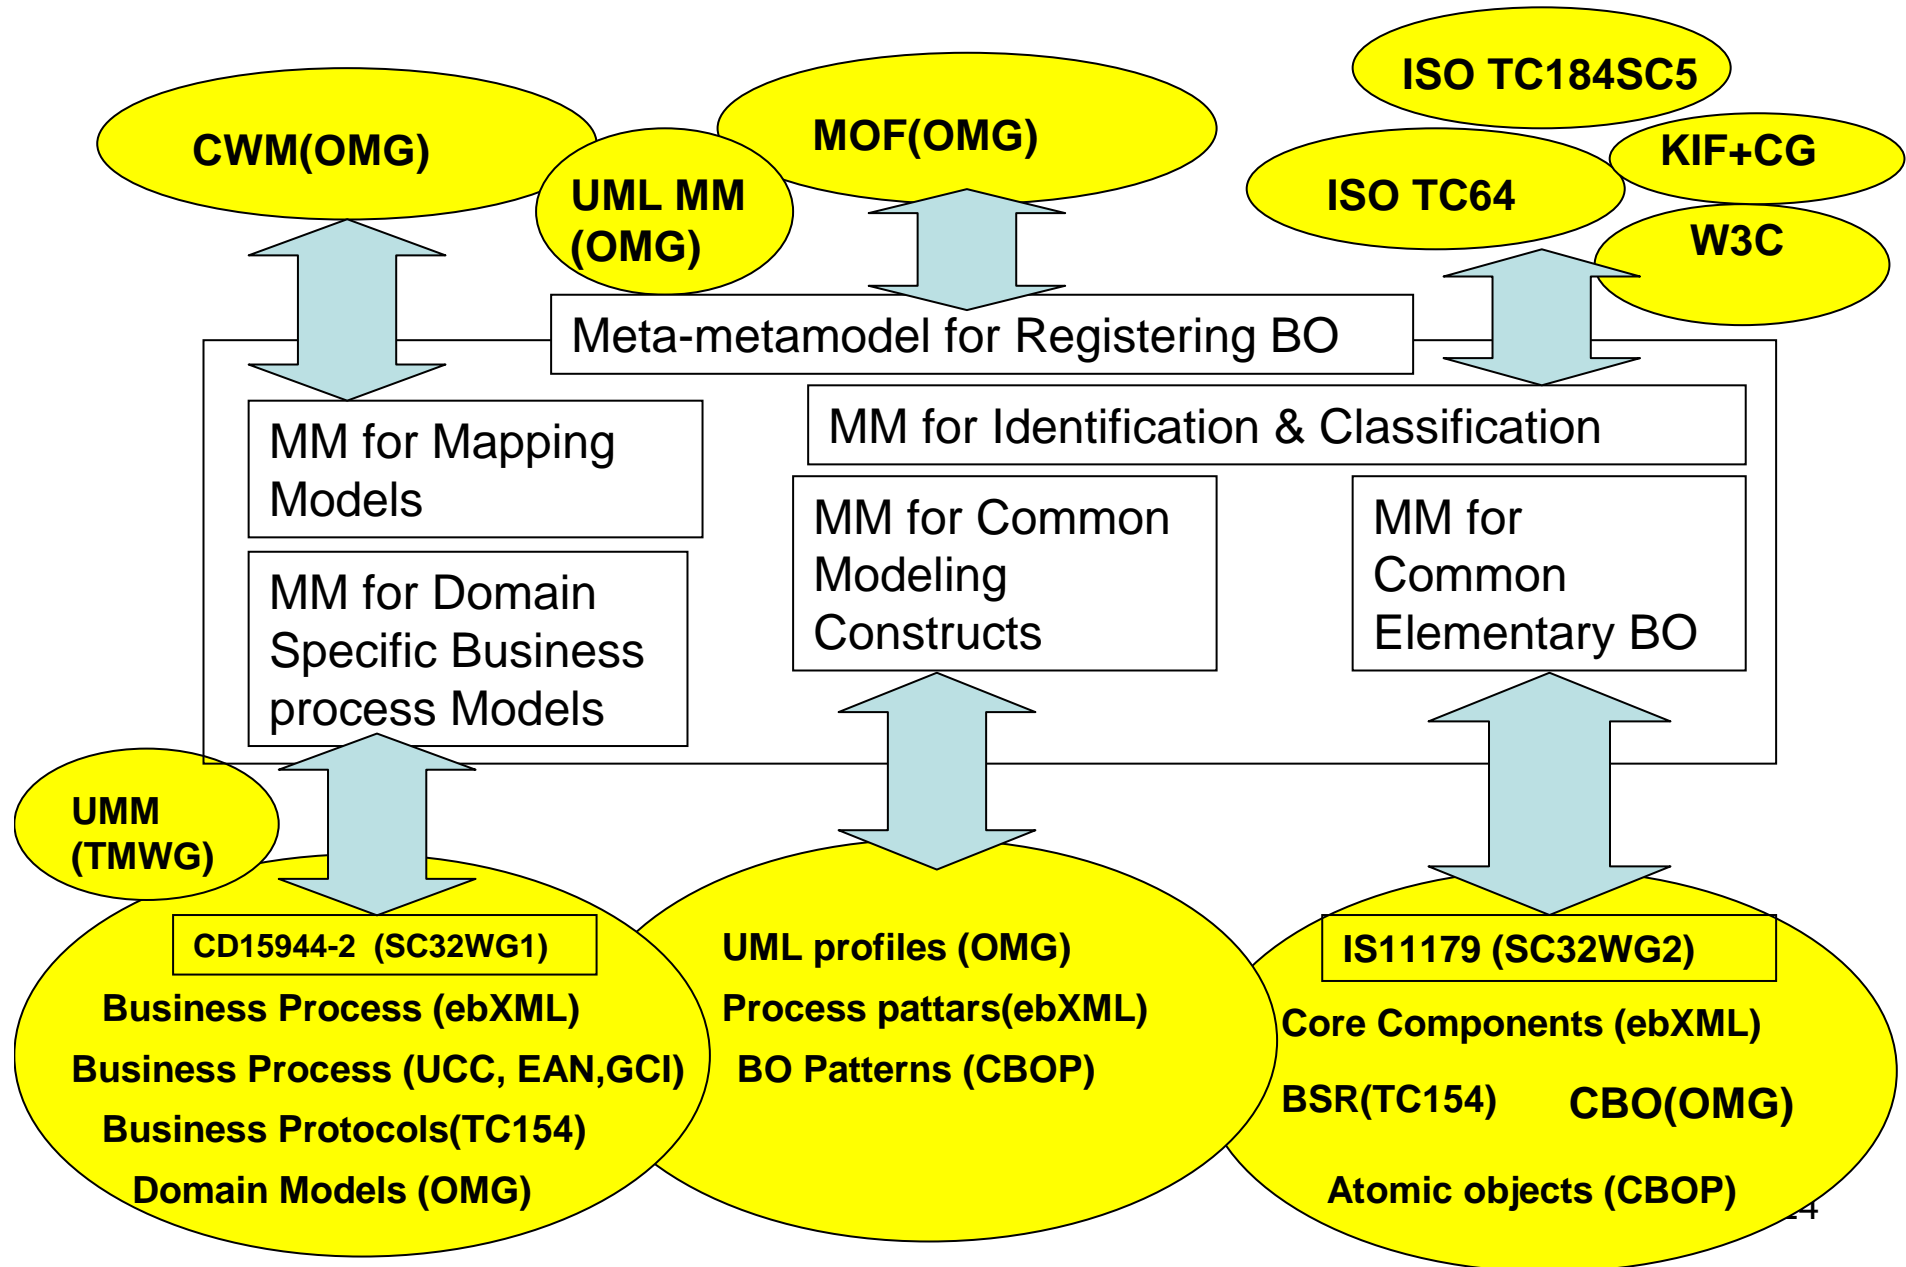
ISO TC184SC5

CWM(OMG)

MOF(OMG)

UML MM (OMG)

KIF+CG

ISO TC64

W3C

Meta-metamodel for Registering BO

MM for Mapping Models

MM for Identification & Classification

MM for Domain Specific Business process Models

MM for Common Modeling Constructs

MM for Common Elementary BO

UMM (TMWG)

CD15944-2 (SC32WG1)

Business Process (ebXML)

Business Process (UCC, EAN,GCI)

Business Protocols(TC154)

Domain Models (OMG)

UML profiles (OMG)

Process pattars(ebXML)

BO Patterns (CBOP)

IS11179 (SC32WG2)

Core Components (ebXML)

BSR(TC154)

CBO(OMG)

Atomic objects (CBOP)